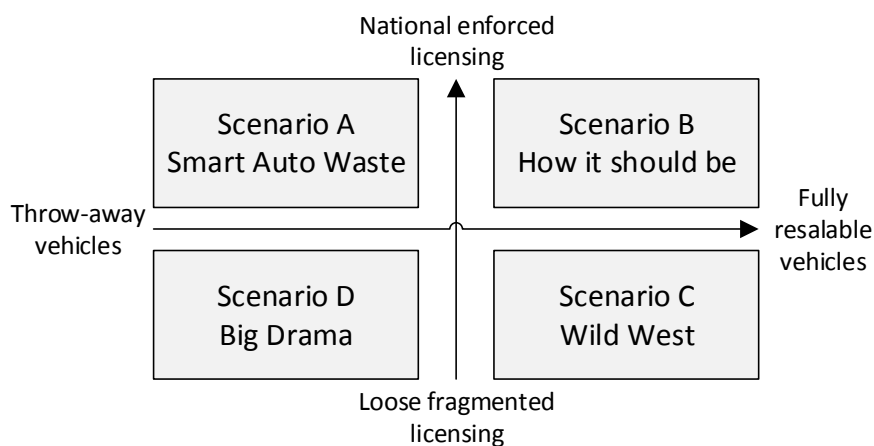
National enforced licensing

Scenario A
Smart Auto Waste

Scenario B
How it should be

Throw-away vehicles

Fully resalable vehicles

Scenario D
Big Drama

Scenario C
Wild West

Loose fragmented licensing